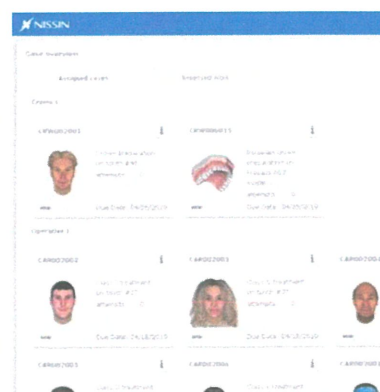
NISSIN

Case treatment

Assigned cases

Reserved work

Exams 3

CAFBI02001

i

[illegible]

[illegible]

attempts 0

new

Due Date: 04/05/2019

CAFBI00015

i

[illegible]

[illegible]

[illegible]

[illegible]

attempts 0

new

Due Date: 04/05/2019

Operative 3

CARI02002

i

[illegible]

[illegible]

attempts 0

new

Due Date: 04/18/2019

CARI02003

i

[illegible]

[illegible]

attempts 0

new

Due Date: 04/18/2019

CARI02004

new

CARI02005

i

CARI02006

i